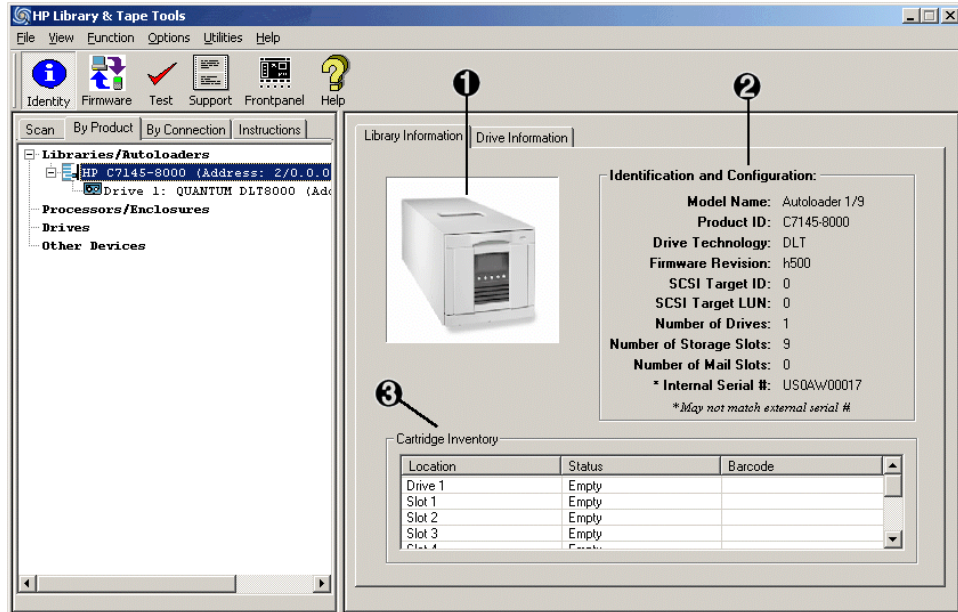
HP Library & Tape Tools

File View Function Options Utilities Help

Identity Firmware Test Support Frontpanel Help

Scan By Product By Connection Instructions

Libraries/Autoloaders
HP C7145-8000 (Address: 2/0.0.0
Drive 1: QUANTUM DLT8000 (Add
Processors/Enclosures
Drives
Other Devices

1

2

Library Information Drive Information

Identification and Configuration:

Model Name: Autoloader 1/9
Product ID: C7145-8000
Drive Technology: DLT
Firmware Revision: h500
SCSI Target ID: 0
SCSI Target LUN: 0
Number of Drives: 1
Number of Storage Slots: 9
Number of Mail Slots: 0
* Internal Serial #: US0AW00017
*May not match external serial #

3

Cartridge Inventory

| Location | Status | Barcode |
|---|---|---|
| Drive 1 | Empty | |
| Slot 1 | Empty | |
| Slot 2 | Empty | |
| Slot 3 | Empty | |
| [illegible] | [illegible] | |